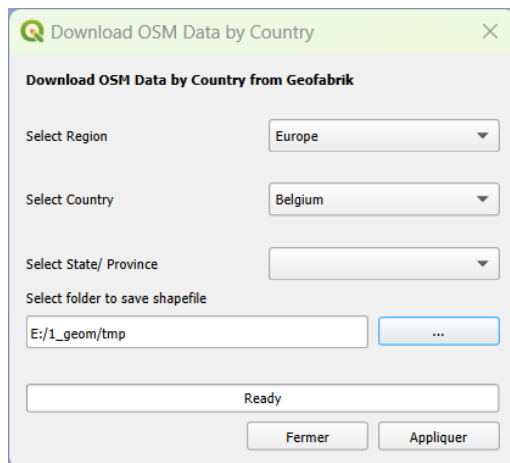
Download OSM Data by Country

Download OSM Data by Country from Geofabrik

Select Region
Europe

Select Country
Belgium

Select State/ Province

Select folder to save shapefile
E:/1_geom/tmp
...

Ready

Fermer
Appliquer